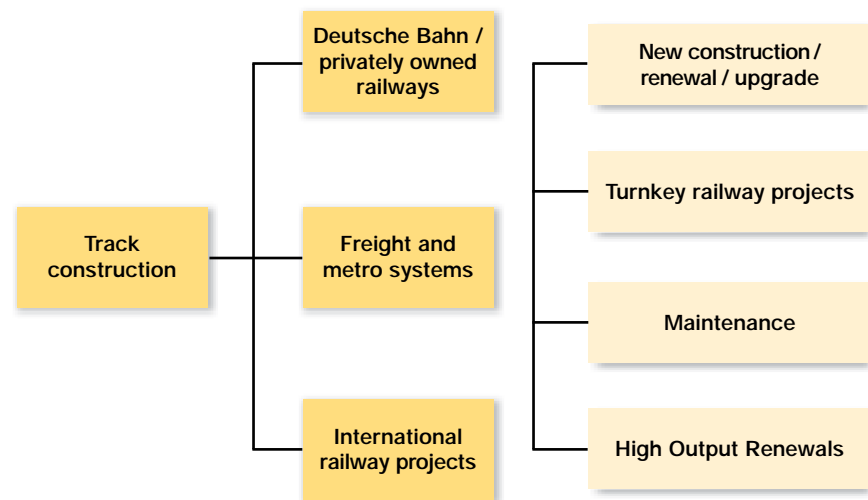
Track construction

Deutsche Bahn / privately owned railways

Freight and metro systems

International railway projects

New construction / renewal / upgrade

Turnkey railway projects

Maintenance

High Output Renewals